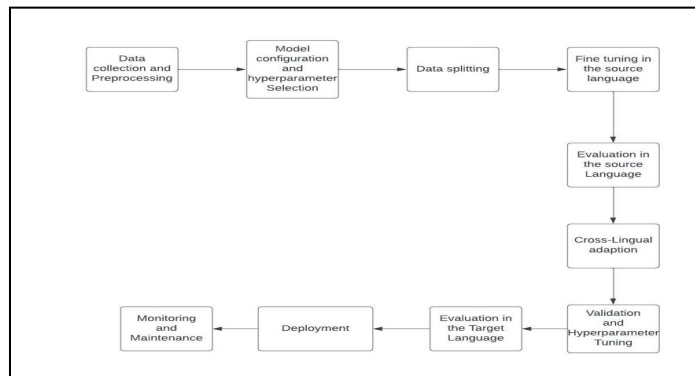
Data collection and Preprocessing

Model configuration and hyperparameter Selection

Data splitting

Fine tuning in the source language

Evaluation in the source Language

Cross-Lingual adaption

Validation and Hyperparameter Tuning

Evaluation in the Target Language

Deployment

Monitoring and Maintenance